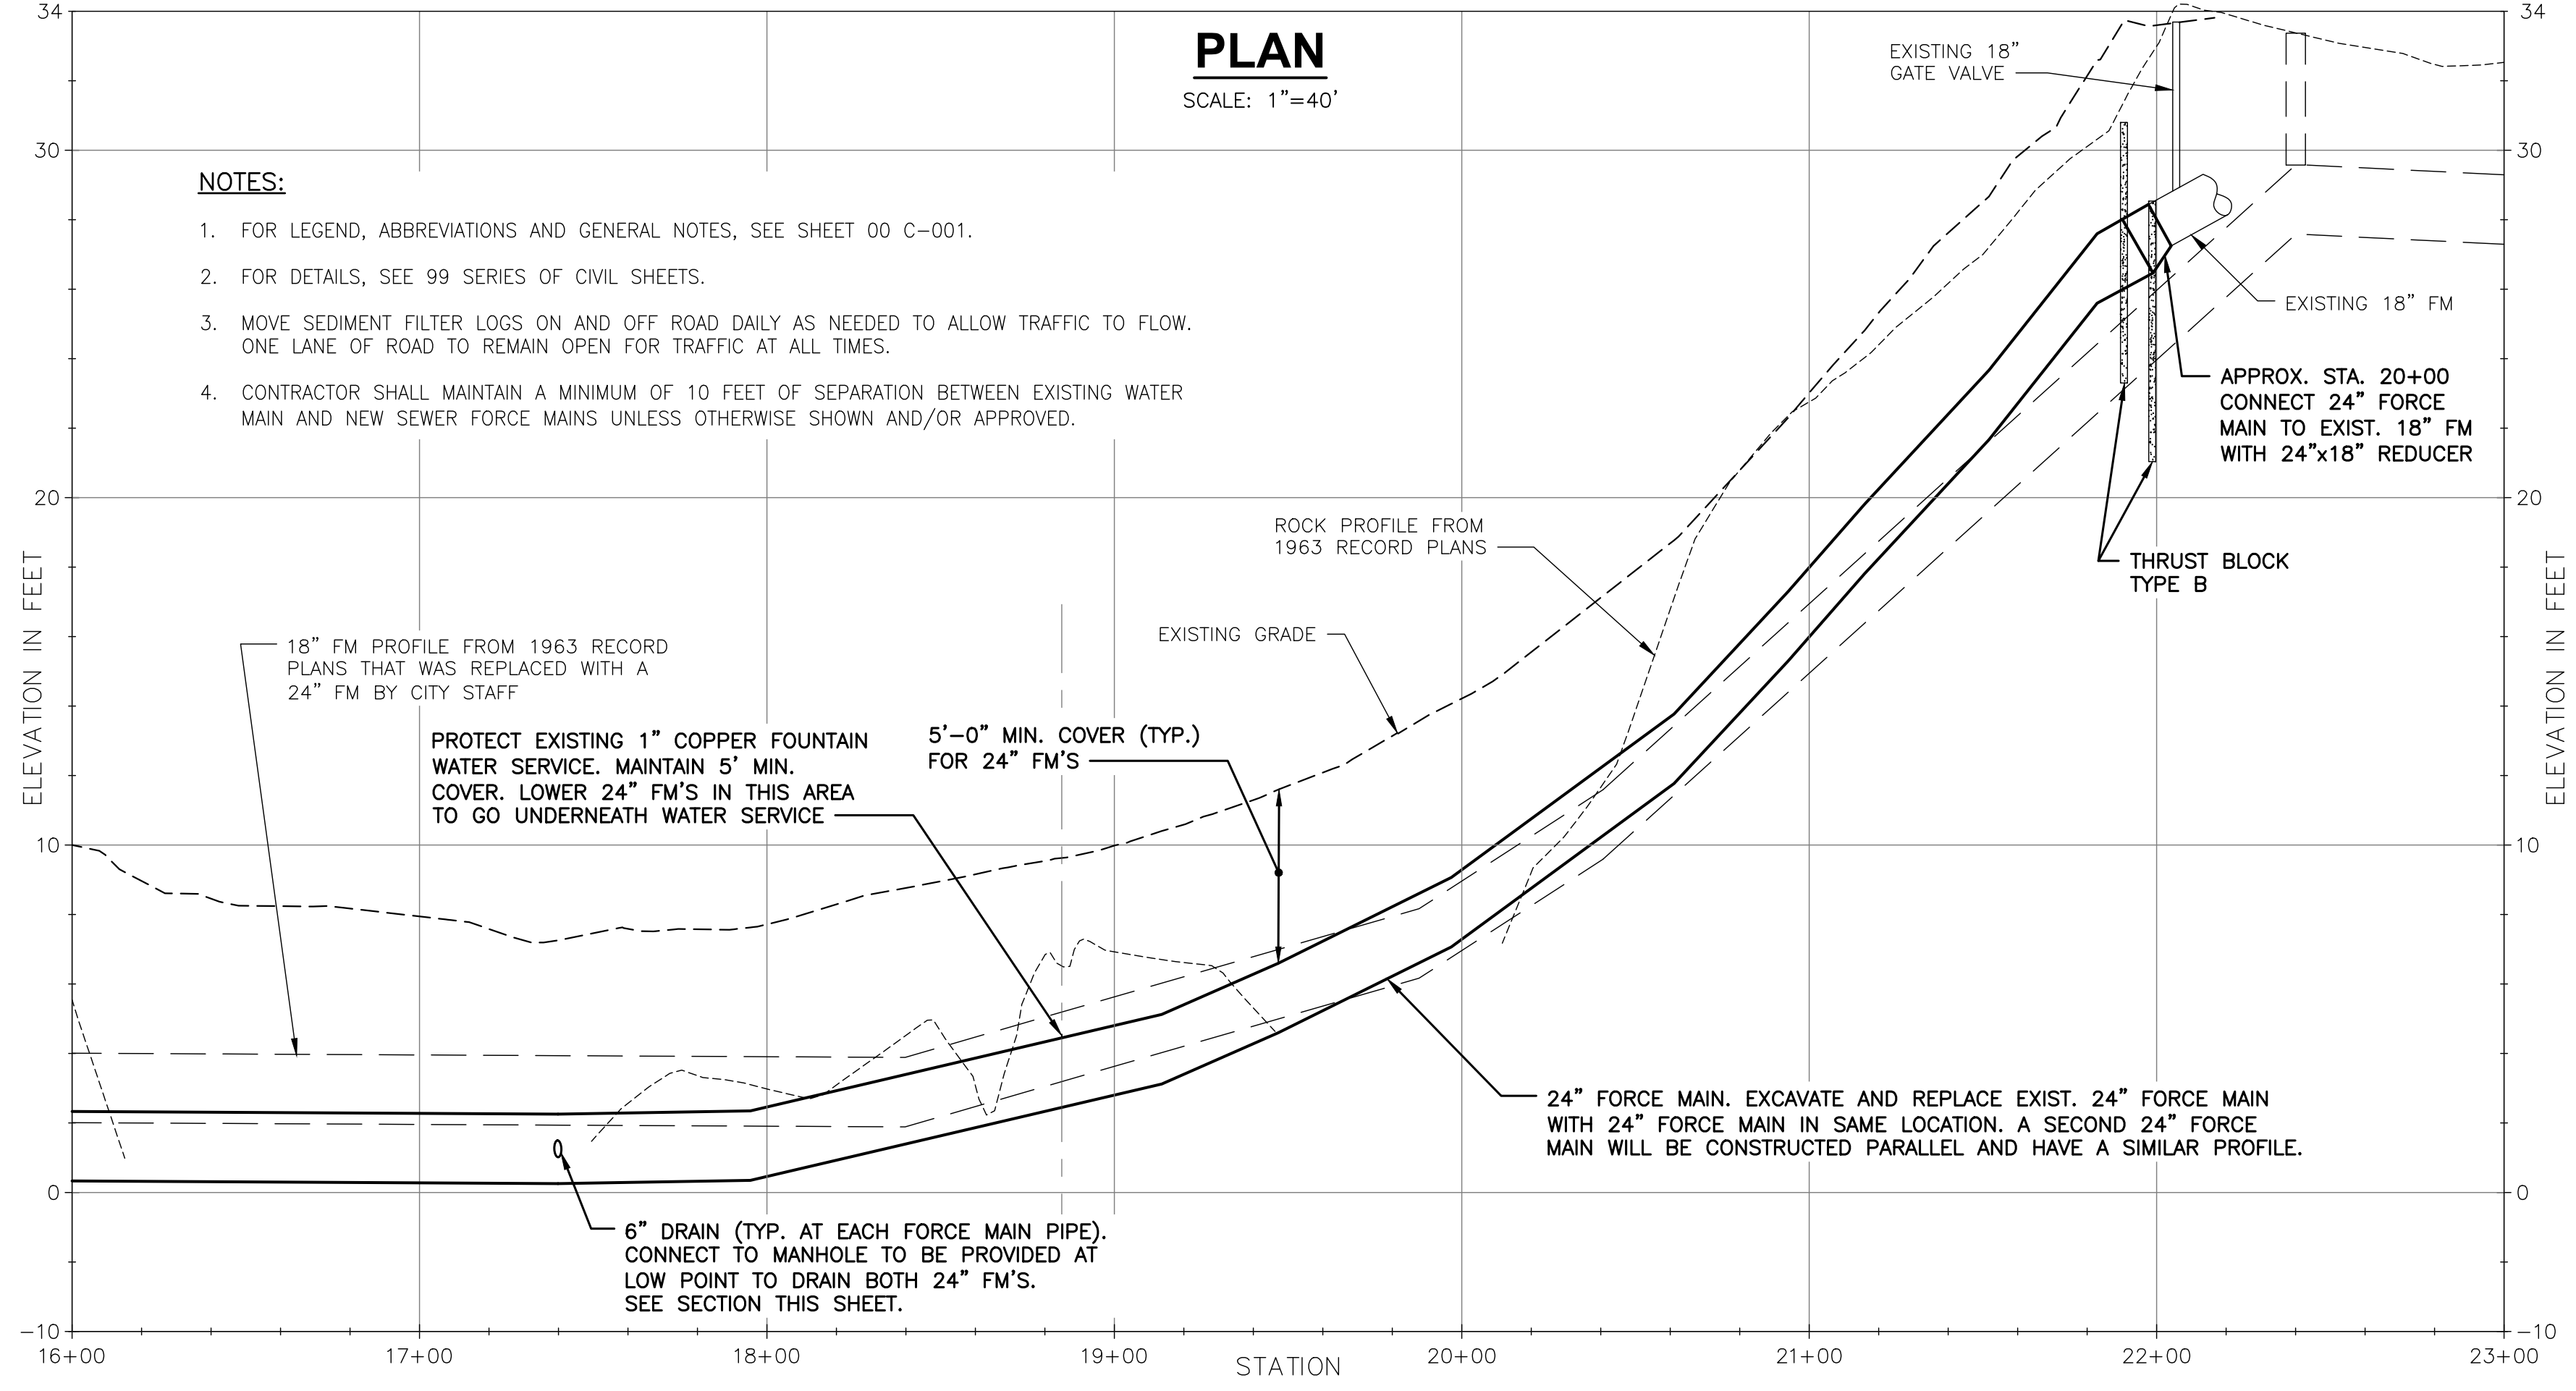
PLAN

SCALE: 1"=40'

NOTES:

1. FOR LEGEND, ABBREVIATIONS AND GENERAL NOTES, SEE SHEET 00 C-001.

2. FOR DETAILS, SEE 99 SERIES OF CIVIL SHEETS.

3. MOVE SEDIMENT FILTER LOGS ON AND OFF ROAD DAILY AS NEEDED TO ALLOW TRAFFIC TO FLOW. ONE LANE OF ROAD TO REMAIN OPEN FOR TRAFFIC AT ALL TIMES.

4. CONTRACTOR SHALL MAINTAIN A MINIMUM OF 10 FEET OF SEPARATION BETWEEN EXISTING WATER MAIN AND NEW SEWER FORCE MAINS UNLESS OTHERWISE SHOWN AND/OR APPROVED.

EXISTING 18" GATE VALVE

EXISTING 18" FM

APPROX. STA. 20+00 CONNECT 24" FORCE MAIN TO EXIST. 18" FM WITH 24"x18" REDUCER

THRUST BLOCK TYPE B

ROCK PROFILE FROM 1963 RECORD PLANS

EXISTING GRADE

18" FM PROFILE FROM 1963 RECORD PLANS THAT WAS REPLACED WITH A 24" FM BY CITY STAFF

PROTECT EXISTING 1" COPPER FOUNTAIN WATER SERVICE. MAINTAIN 5' MIN. COVER. LOWER 24" FM'S IN THIS AREA TO GO UNDERNEATH WATER SERVICE

5'-0" MIN. COVER (TYP.) FOR 24" FM'S

24" FORCE MAIN. EXCAVATE AND REPLACE EXIST. 24" FORCE MAIN WITH 24" FORCE MAIN IN SAME LOCATION. A SECOND 24" FORCE MAIN WILL BE CONSTRUCTED PARALLEL AND HAVE A SIMILAR PROFILE.

6" DRAIN (TYP. AT EACH FORCE MAIN PIPE). CONNECT TO MANHOLE TO BE PROVIDED AT LOW POINT TO DRAIN BOTH 24" FM'S. SEE SECTION THIS SHEET.

ELEVATION IN FEET

ELEVATION IN FEET

34 30 20 10 0 −10

34 30 20 10 0 −10

16+00 17+00 18+00 19+00 20+00 21+00 22+00 23+00

STATION